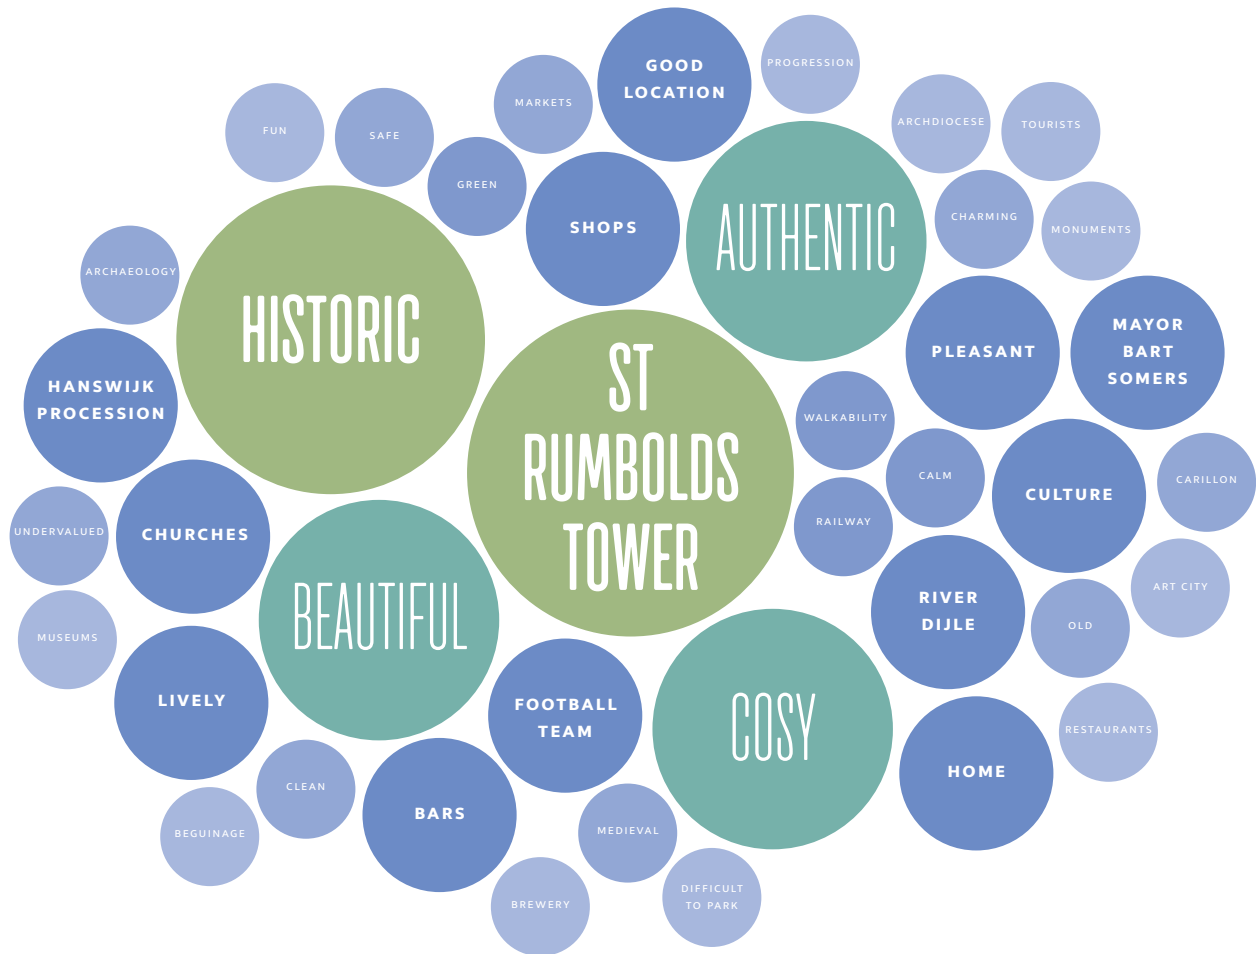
ST RUMBOLDS TOWER

HISTORIC

AUTHENTIC

BEAUTIFUL

COSY

GOOD LOCATION

PROGRESSION

MARKETS

FUN

SAFE

GREEN

SHOPS

ARCHDIOCESE

TOURISTS

CHARMING

MONUMENTS

ARCHAEOLOGY

PLEASANT

MAYOR BART SOMERS

HANSWIJK PROCESSION

WALKABILITY

CALM

CULTURE

CARILLON

UNDERVALUED

CHURCHES

RAILWAY

MUSEUMS

RIVER DIJLE

ART CITY

OLD

LIVELY

FOOTBALL TEAM

RESTAURANTS

HOME

CLEAN

BEGUINAGE

BARS

MEDIEVAL

BREWERY

DIFFICULT TO PARK